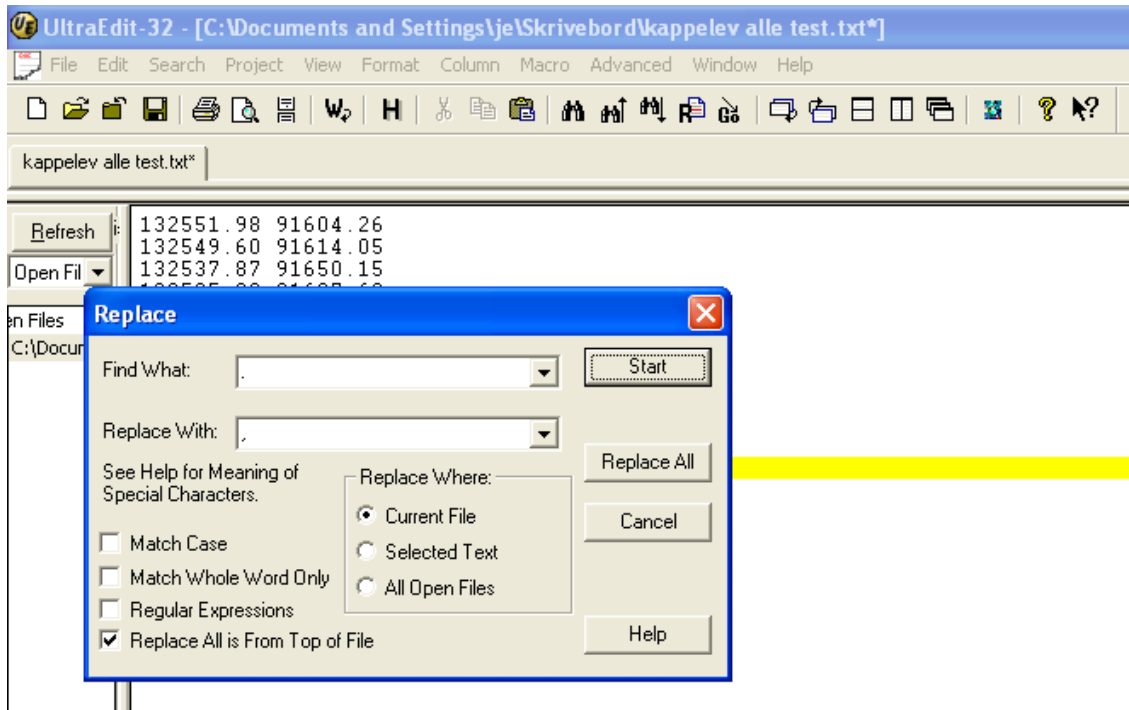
UltraEdit-32 - [C:\Documents and Settings\je\Skrivebord\kappelev alle test.txt*]

File Edit Search Project View Format Column Macro Advanced Window Help

W H

kappelev alle test.txt*

Refresh

Open Fil

en Files

C:\Docur

132551.98 91604.26
132549.60 91614.05
132537.87 91650.15

Replace

Find What: .

Replace With: ,

See Help for Meaning of Special Characters.

Match Case

Match Whole Word Only

Regular Expressions

Replace All is From Top of File

Replace Where:

Current File

Selected Text

All Open Files

Start

Replace All

Cancel

Help